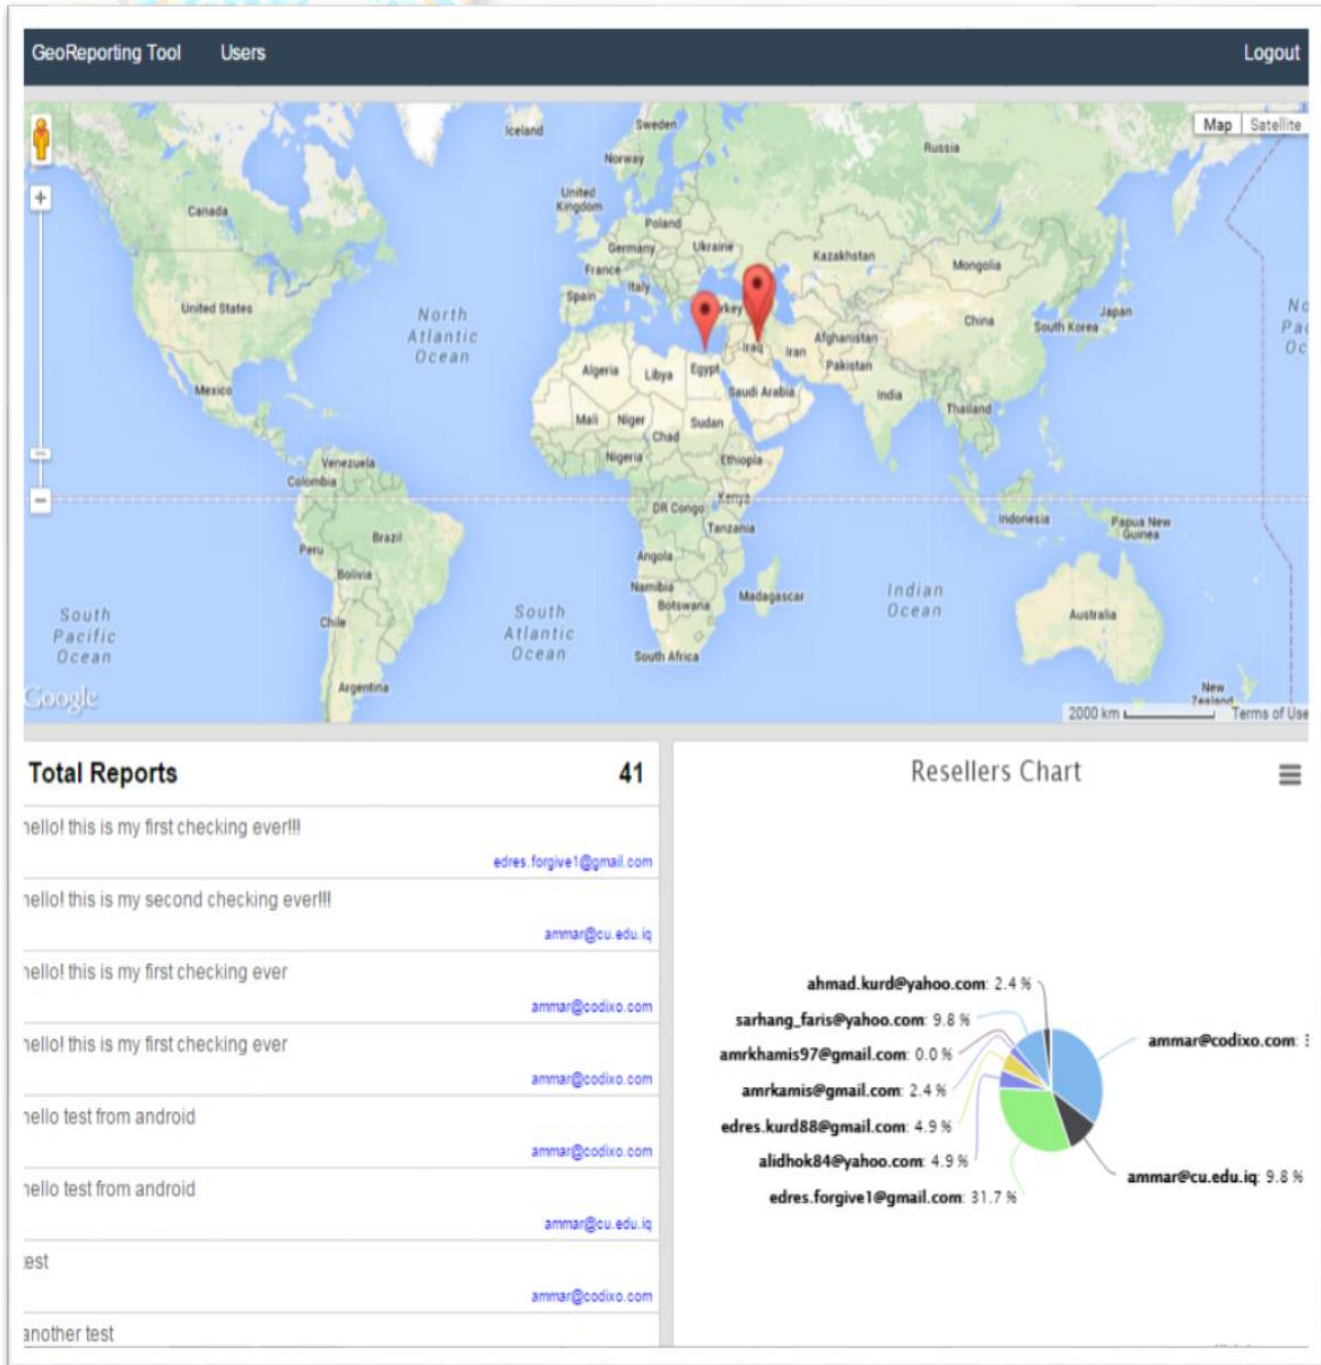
GeoReporting Tool Users Logout

Map Satellite

Iceland Sweden Norway Russia United Kingdom Canada Poland Germany Ukraine Kazakhstan Mongolia France Italy Spain Turkey United States North Atlantic Ocean China South Korea Japan Iraq Iran Afghanistan Algeria Libya Egypt Pakistan Mexico Saudi Arabia India Thailand Mali Niger Sudan Chad Nigeria Ethiopia Venezuela Colombia Kenya DR Congo Indonesia Papua New Guinea Tanzania Peru Brazil Angola Bolivia Namibia Botswana Madagascar Indian Ocean South Pacific Ocean Chile South Atlantic Ocean Australia South Africa Argentina New Zealand No Pa Oc

Google 2000 km Terms of Use

Total Reports 41

ıello! this is my first checking ever!!!
edres.forgive1@gmail.com

ıello! this is my second checking ever!!!
ammar@cu.edu.iq

ıello! this is my first checking ever
ammar@codixo.com

ıello! this is my first checking ever
ammar@codixo.com

ıello test from android
ammar@codixo.com

ıello test from android
ammar@cu.edu.iq

est
ammar@codixo.com

ınother test

Resellers Chart

ahmad.kurd@yahoo.com: 2.4 %
sarhang_faris@yahoo.com: 9.8 %
amrkhamis97@gmail.com: 0.0 %
amrkamis@gmail.com: 2.4 %
edres.kurd88@gmail.com: 4.9 %
alidhok84@yahoo.com: 4.9 %
edres.forgive1@gmail.com: 31.7 %
ammar@codixo.com: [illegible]
ammar@cu.edu.iq: 9.8 %